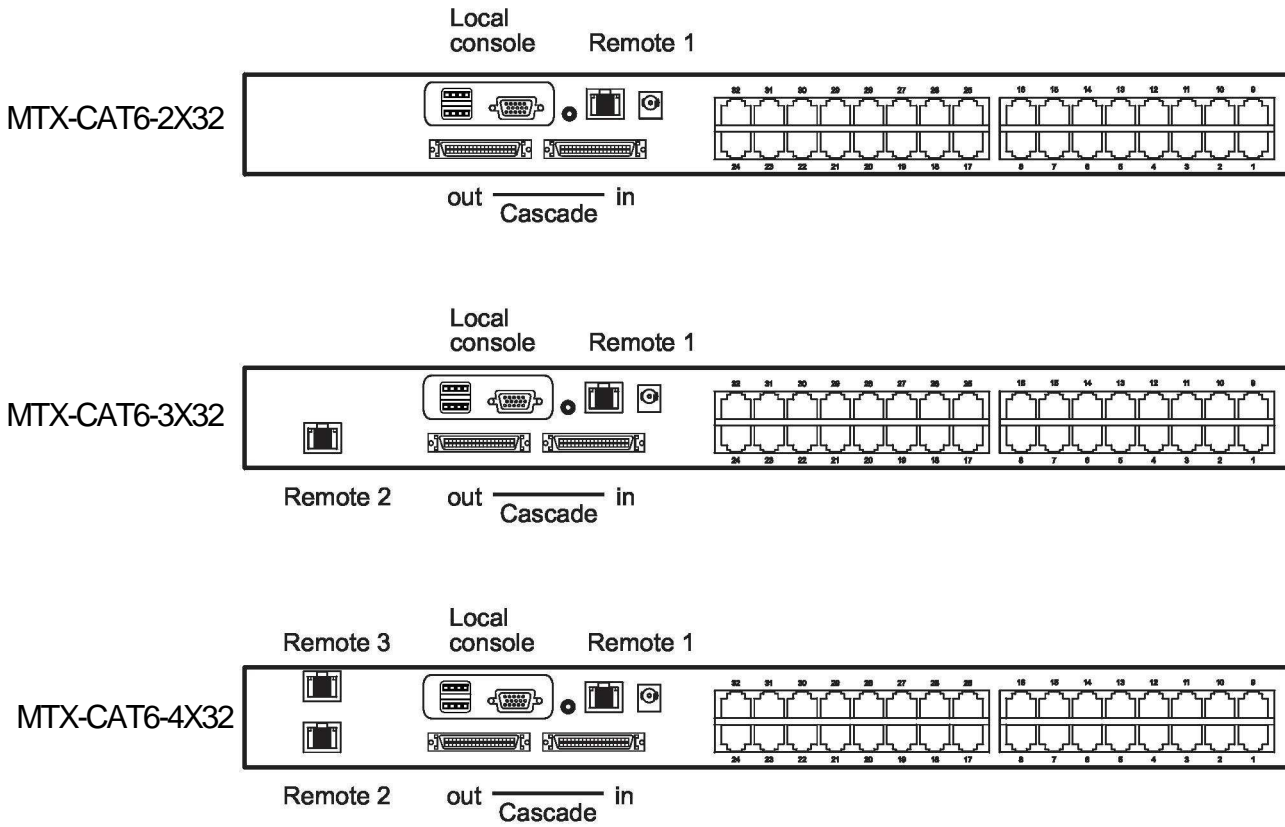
Local console
Remote 1
MTX-CAT6-2X32
32 31 30 29 28 27 26 25
16 15 14 13 12 11 10 9
24 23 22 21 20 19 18 17
8 7 6 5 4 3 2 1
out Cascade in

Local console
Remote 1
MTX-CAT6-3X32
32 31 30 29 28 27 26 25
16 15 14 13 12 11 10 9
24 23 22 21 20 19 18 17
8 7 6 5 4 3 2 1
Remote 2
out Cascade in

Local console
Remote 3
Remote 1
MTX-CAT6-4X32
32 31 30 29 28 27 26 25
16 15 14 13 12 11 10 9
24 23 22 21 20 19 18 17
8 7 6 5 4 3 2 1
Remote 2
out Cascade in